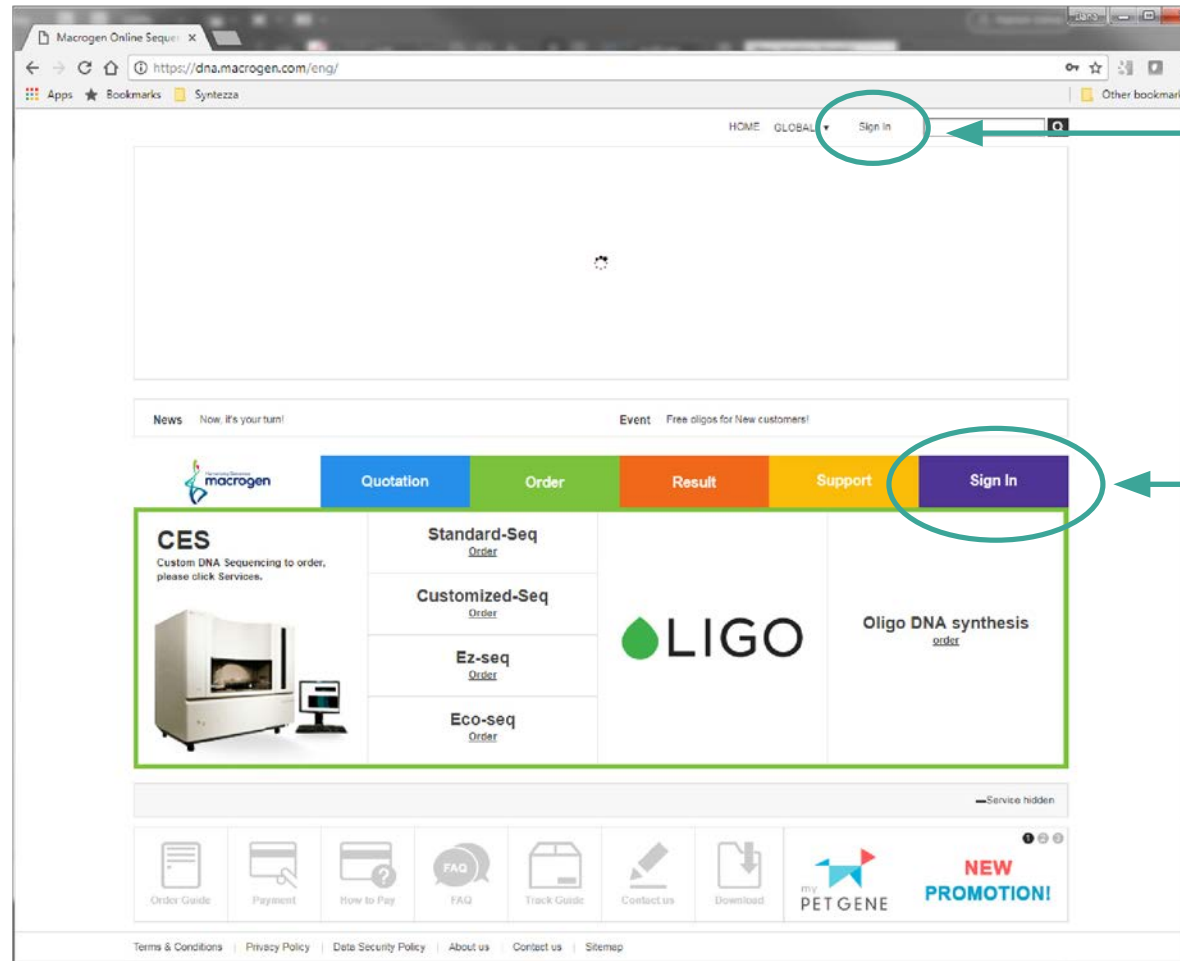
Macrogen Online Seque ×

https://dna.macrogen.com/eng/

Apps Bookmarks Syntezza

Other bookmark

HOME GLOBAL ▾ Sign In

News Now, it's your turn!

Event Free oligos for New customers!

macrogen

Quotation

Order

Result

Support

Sign In

CES
Custom DNA Sequencing to order, please click Services.

Standard-Seq
Order

Customized-Seq
Order

Ez-seq
Order

Eco-seq
Order

OLIGO

Oligo DNA synthesis
order

—Service hidden

Order Guide

Payment

How to Pay

FAQ

FAQ

Track Guide

Contact us

Download

my PET GENE

NEW PROMOTION!

Terms & Conditions | Privacy Policy | Data Security Policy | About us | Contact us | Sitemap